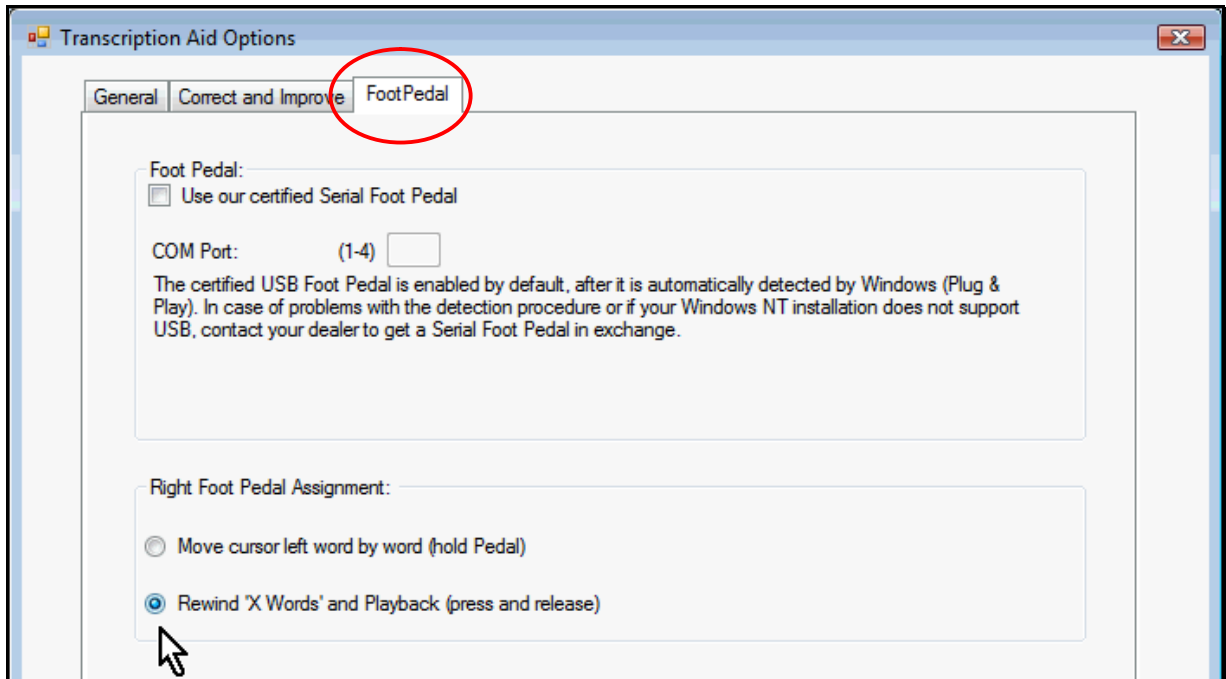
Transcription Aid Options

General | Correct and Improve | FootPedal

Foot Pedal:

Use our certified Serial Foot Pedal

COM Port: (1-4)

The certified USB Foot Pedal is enabled by default, after it is automatically detected by Windows (Plug & Play). In case of problems with the detection procedure or if your Windows NT installation does not support USB, contact your dealer to get a Serial Foot Pedal in exchange.

Right Foot Pedal Assignment:

Move cursor left word by word (hold Pedal)

Rewind 'X Words' and Playback (press and release)